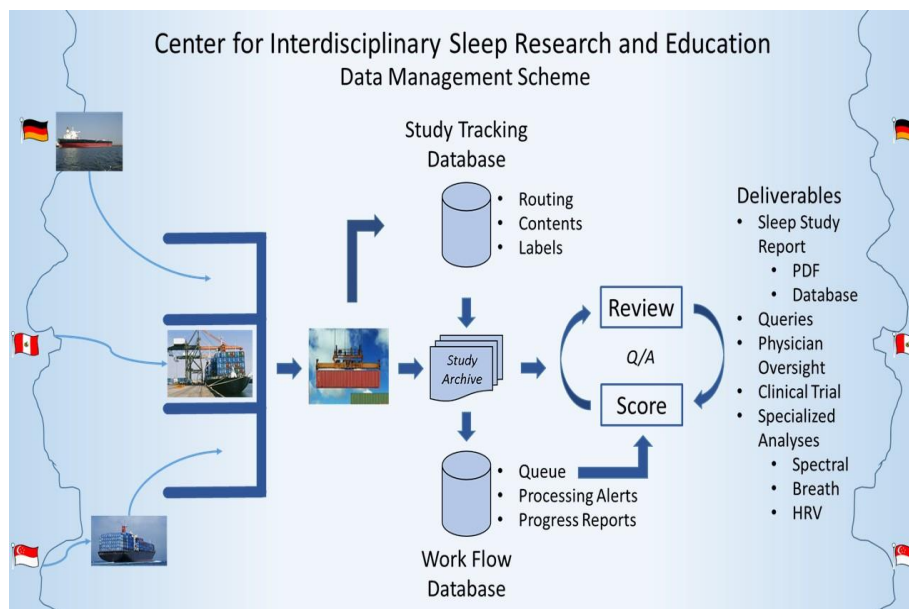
Center for Interdisciplinary Sleep Research and Education
Data Management Scheme

Study Tracking Database

- Routing
- Contents
- Labels

Study Archive

Review

Q/A

Score

- Queue
- Processing Alerts
- Progress Reports

Work Flow Database

Deliverables
- Sleep Study Report
  - PDF
  - Database
- Queries
- Physician Oversight
- Clinical Trial
- Specialized Analyses
  - Spectral
  - Breath
  - HRV